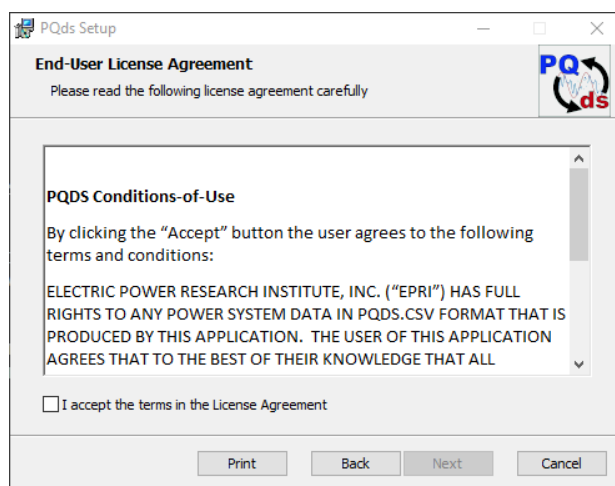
PQds Setup

End-User License Agreement

Please read the following license agreement carefully

PQ ds

PQDS Conditions-of-Use

By clicking the “Accept” button the user agrees to the following terms and conditions:

ELECTRIC POWER RESEARCH INSTITUTE, INC. (“EPRI”) HAS FULL RIGHTS TO ANY POWER SYSTEM DATA IN PQDS.CSV FORMAT THAT IS PRODUCED BY THIS APPLICATION. THE USER OF THIS APPLICATION AGREES THAT TO THE BEST OF THEIR KNOWLEDGE THAT ALL

I accept the terms in the License Agreement

Print | Back | Next | Cancel